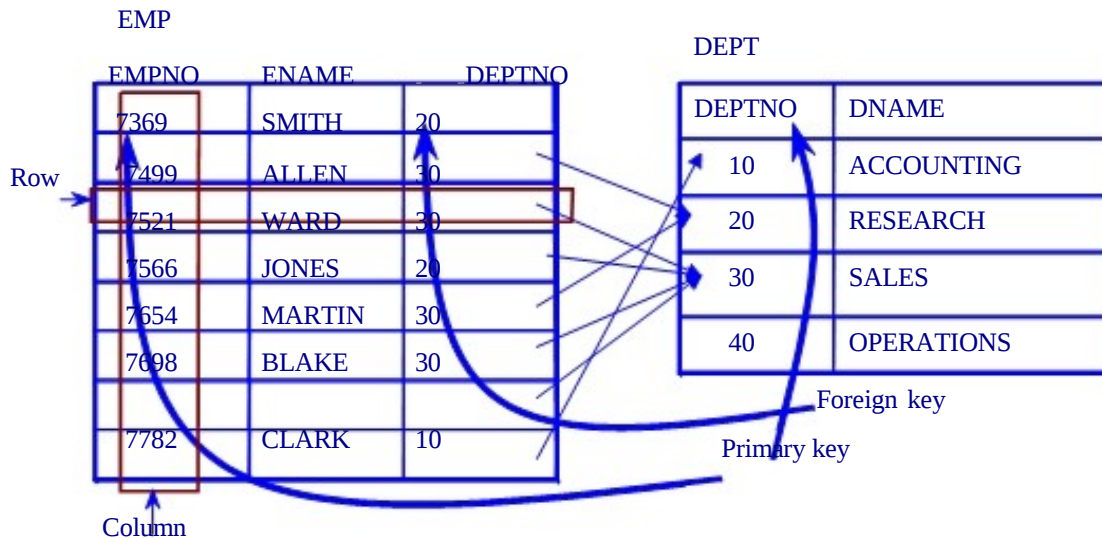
EMP

| EMPNO | ENAME | DEPTNO |
|---|---|---|
| 7369 | SMITH | 20 |
| 7499 | ALLEN | 30 |
| 7521 | WARD | 30 |
| 7566 | JONES | 20 |
| 7654 | MARTIN | 30 |
| 7698 | BLAKE | 30 |
| | | |
| 7782 | CLARK | 10 |

DEPT

| DEPTNO | DNAME |
|---|---|
| 10 | ACCOUNTING |
| 20 | RESEARCH |
| 30 | SALES |
| 40 | OPERATIONS |

Row

Column

Foreign key

Primary key